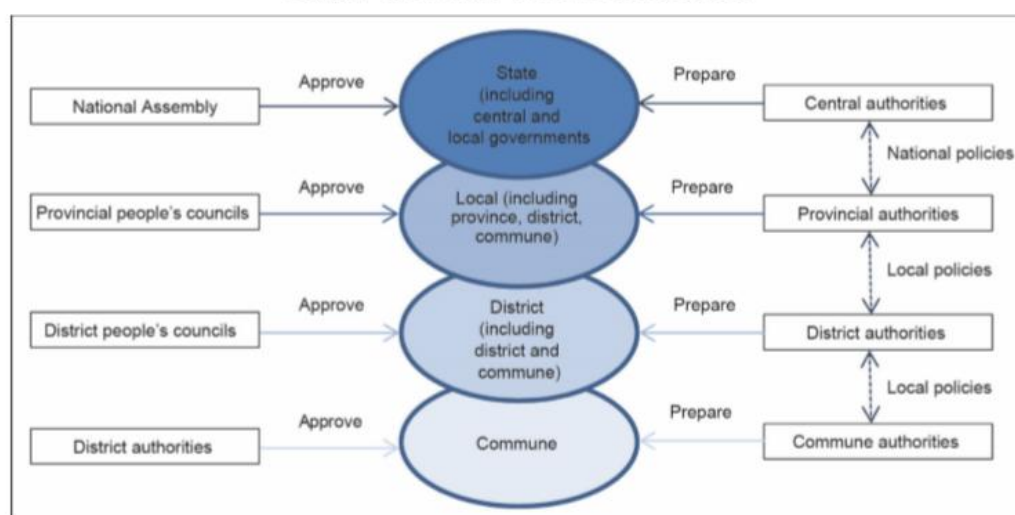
National Assembly

Approve

State (including central and local governments

Prepare

Central authorities

National policies

Provincial people's councils

Approve

Local (including province, district, commune)

Prepare

Provincial authorities

Local policies

District people's councils

Approve

District (including district and commune)

Prepare

District authorities

Local policies

District authorities

Approve

Commune

Prepare

Commune authorities